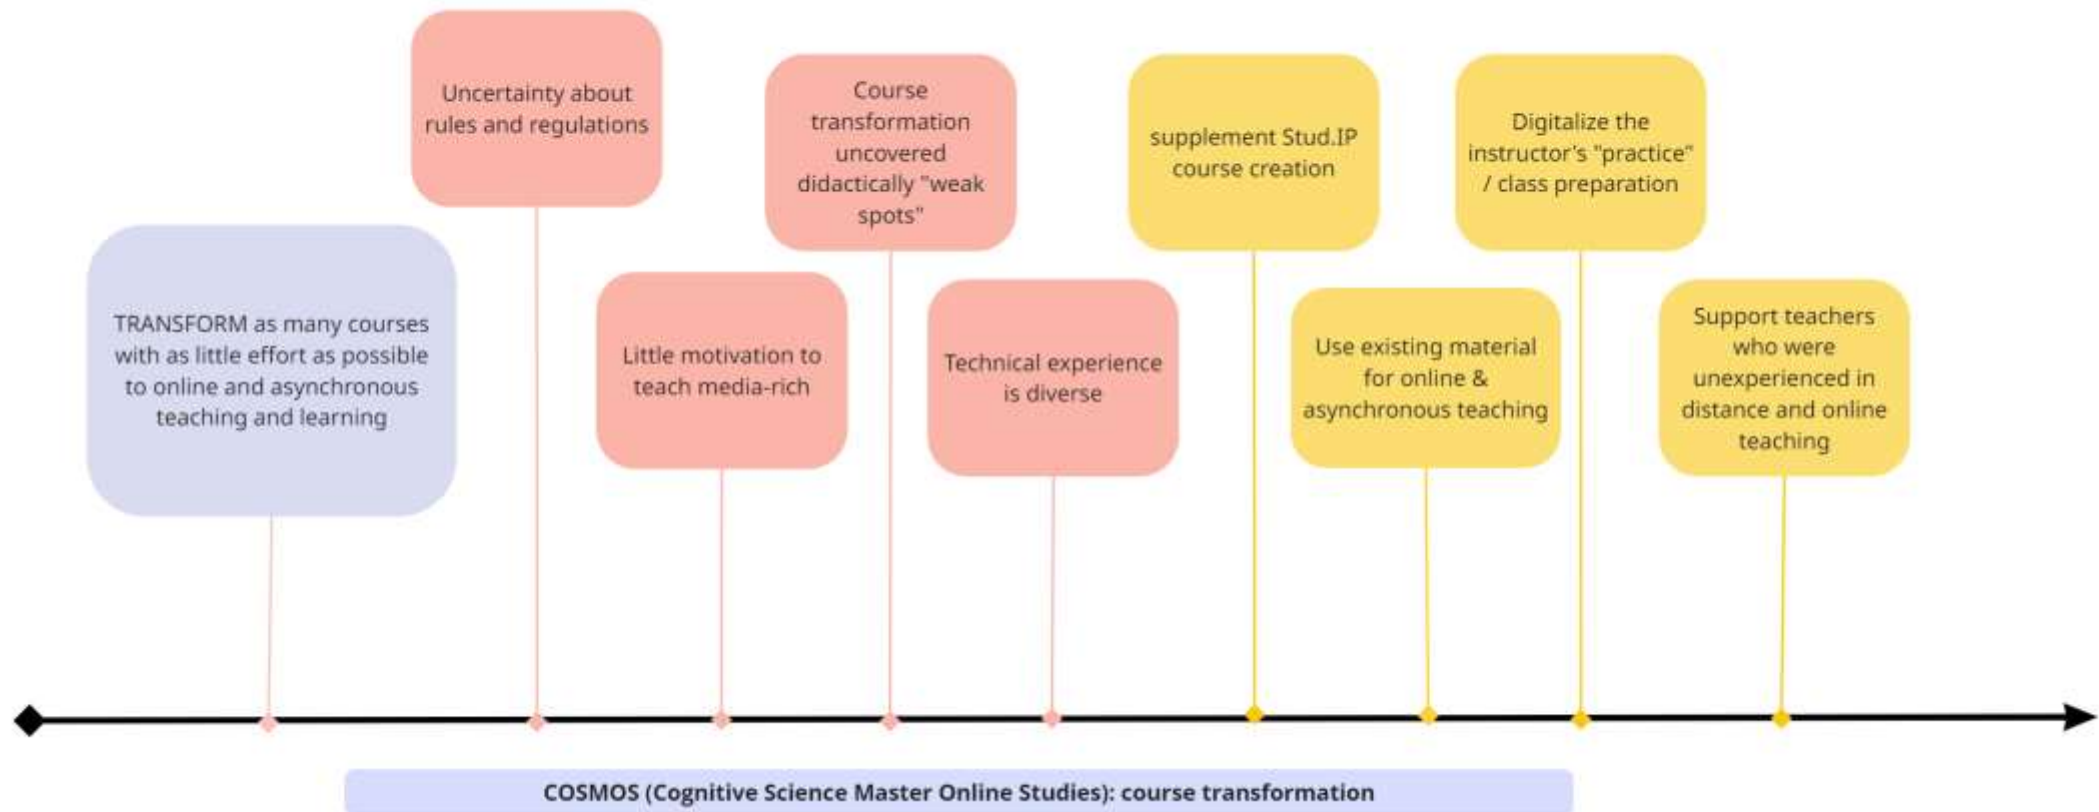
TRANSFORM as many courses with as little effort as possible to online and asynchronous teaching and learning

Uncertainty about rules and regulations

Little motivation to teach media-rich

Course transformation uncovered didactically "weak spots"

Technical experience is diverse

supplement Stud.IP course creation

Use existing material for online & asynchronous teaching

Digitalize the instructor's "practice" / class preparation

Support teachers who were unexperienced in distance and online teaching

COSMOS (Cognitive Science Master Online Studies): course transformation